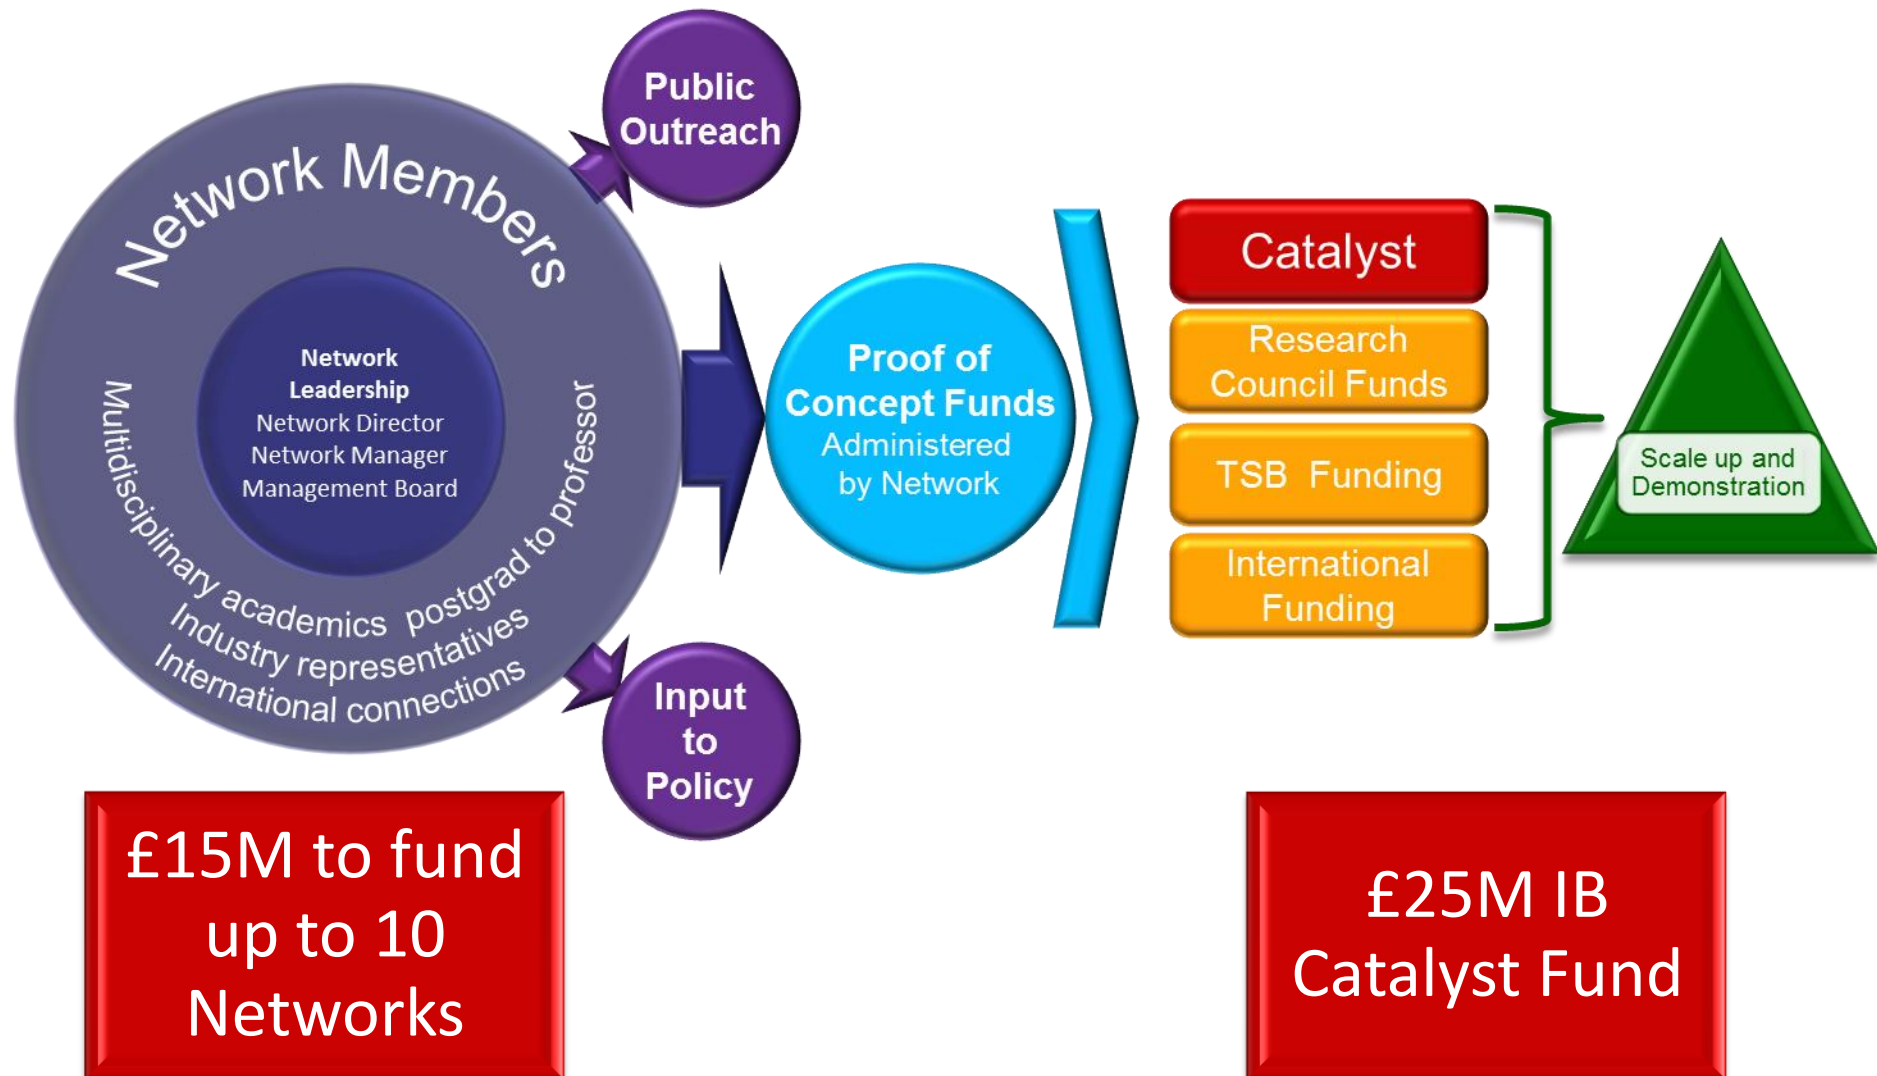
Network Members

Network Leadership
Network Director
Network Manager
Management Board

Multidisciplinary academics postgrad to professor
Industry representatives
International connections

Public Outreach

Input to Policy

Proof of Concept Funds
Administered by Network

Catalyst

Research Council Funds

TSB Funding

International Funding

Scale up and Demonstration

£15M to fund up to 10 Networks

£25M IB Catalyst Fund